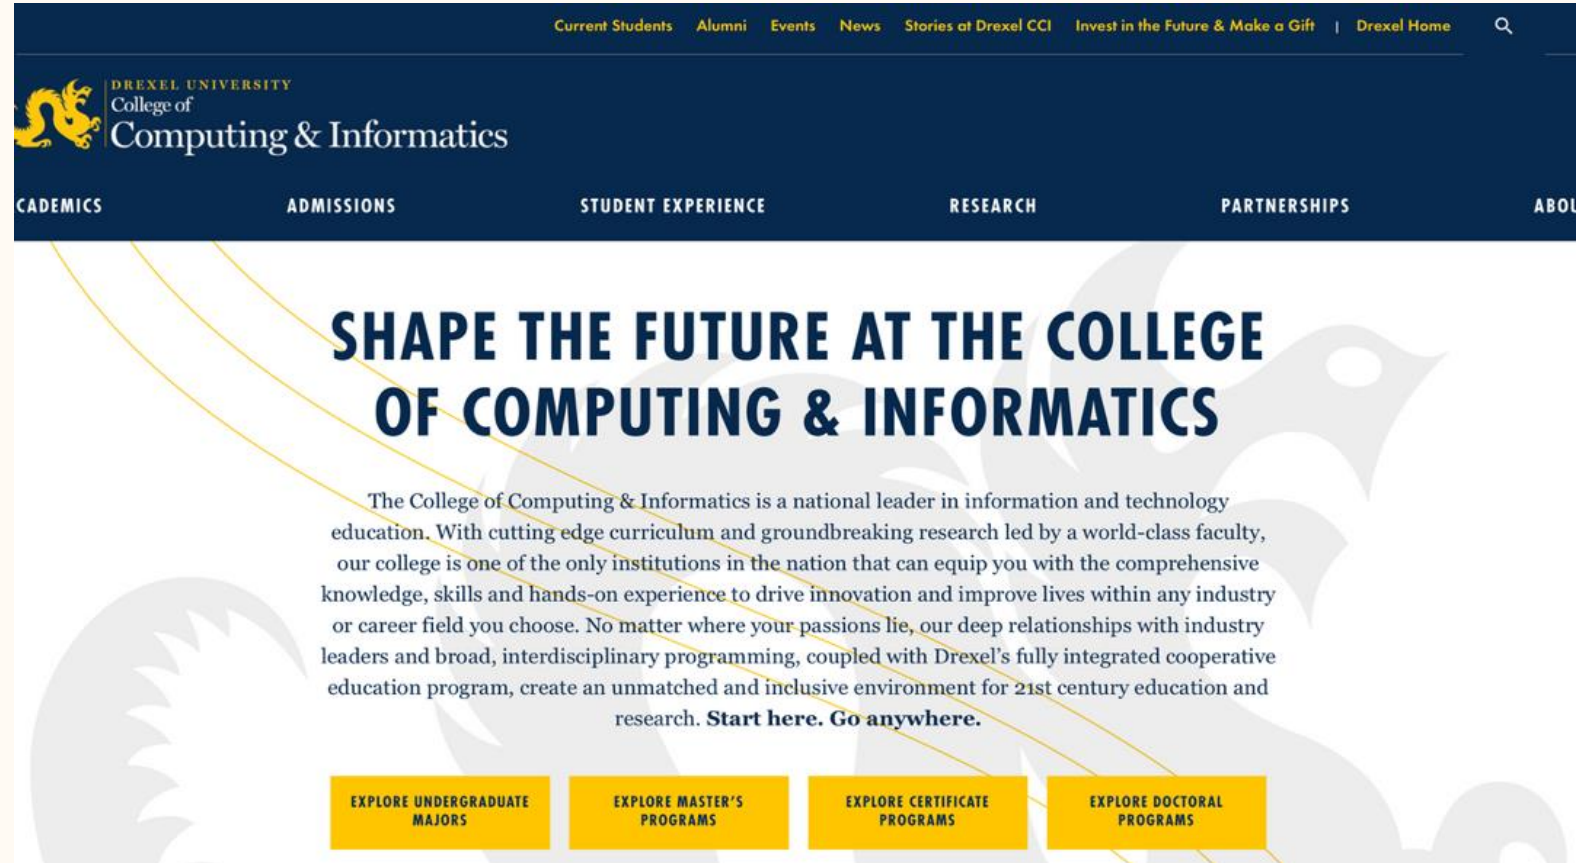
Current Students Alumni Events News Stories at Drexel CCI Invest in the Future & Make a Gift | Drexel Home

DREXEL UNIVERSITY
College of
Computing & Informatics

CADEMICS ADMISSIONS STUDENT EXPERIENCE RESEARCH PARTNERSHIPS ABOU

SHAPE THE FUTURE AT THE COLLEGE OF COMPUTING & INFORMATICS

The College of Computing & Informatics is a national leader in information and technology education. With cutting edge curriculum and groundbreaking research led by a world-class faculty, our college is one of the only institutions in the nation that can equip you with the comprehensive knowledge, skills and hands-on experience to drive innovation and improve lives within any industry or career field you choose. No matter where your passions lie, our deep relationships with industry leaders and broad, interdisciplinary programming, coupled with Drexel's fully integrated cooperative education program, create an unmatched and inclusive environment for 21st century education and research. Start here. Go anywhere.

EXPLORE UNDERGRADUATE MAJORS

EXPLORE MASTER'S PROGRAMS

EXPLORE CERTIFICATE PROGRAMS

EXPLORE DOCTORAL PROGRAMS